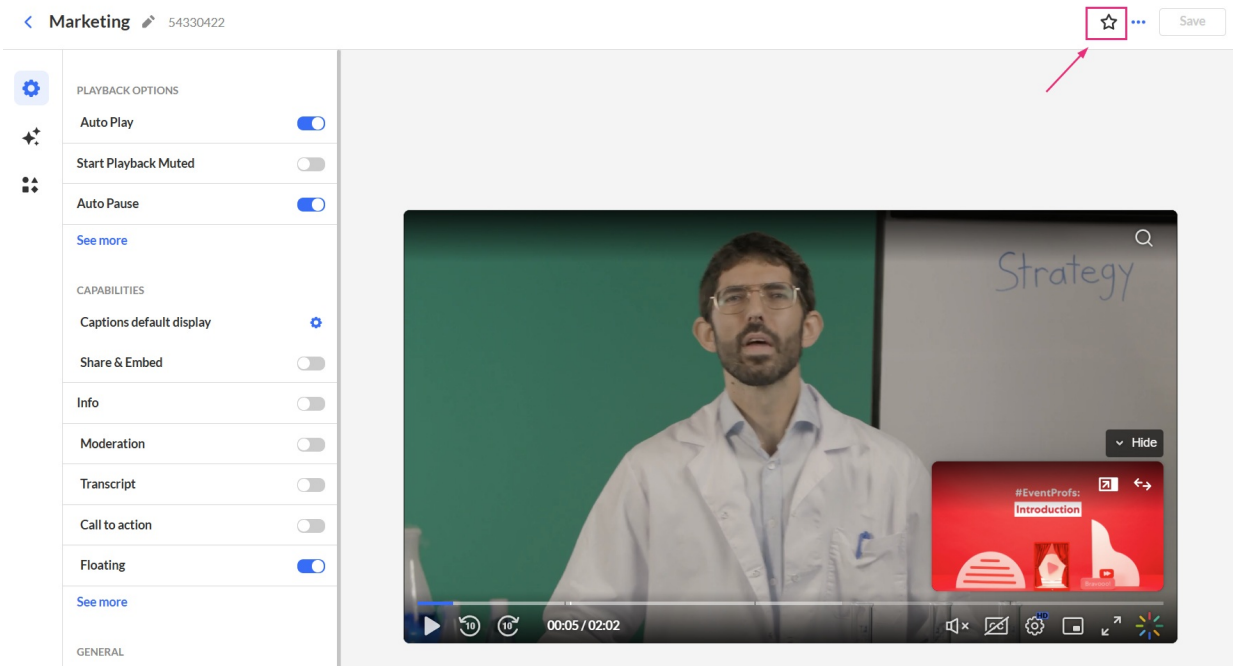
Marketing 54330422

Save

PLAYBACK OPTIONS

Auto Play

Start Playback Muted

Auto Pause

See more

CAPABILITIES

Captions default display

Share & Embed

Info

Moderation

Transcript

Call to action

Floating

See more

GENERAL

Strategy

Hide

#EventProfs:
Introduction

10 10 00:05 / 02:02

HD